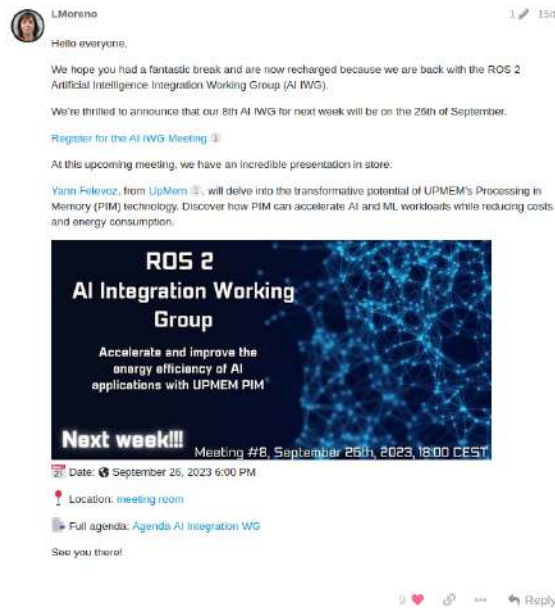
LMoreno

1 15d

Hello everyone,

We hope you had a fantastic break and are now recharged because we are back with the ROS 2 Artificial Intelligence Integration Working Group (AI IWG).

We're thrilled to announce that our 8th AI IWG for next week will be on the 26th of September.

Register for the AI IWG Meeting 1

At this upcoming meeting, we have an incredible presentation in store:

Yann Falevoz, from UpMem 1, will delve into the transformative potential of UPMEM's Processing in Memory (PIM) technology. Discover how PIM can accelerate AI and ML workloads while reducing costs and energy consumption.

ROS 2
AI Integration Working Group

Accelerate and improve the energy efficiency of AI applications with UPMEM PIM

Next week!!!

Meeting #8, September 26th, 2023, 18:00 CEST

Date: September 26, 2023 6:00 PM

Location: meeting room

Full agenda: Agenda AI Integration WG

See you there!

9 Reply